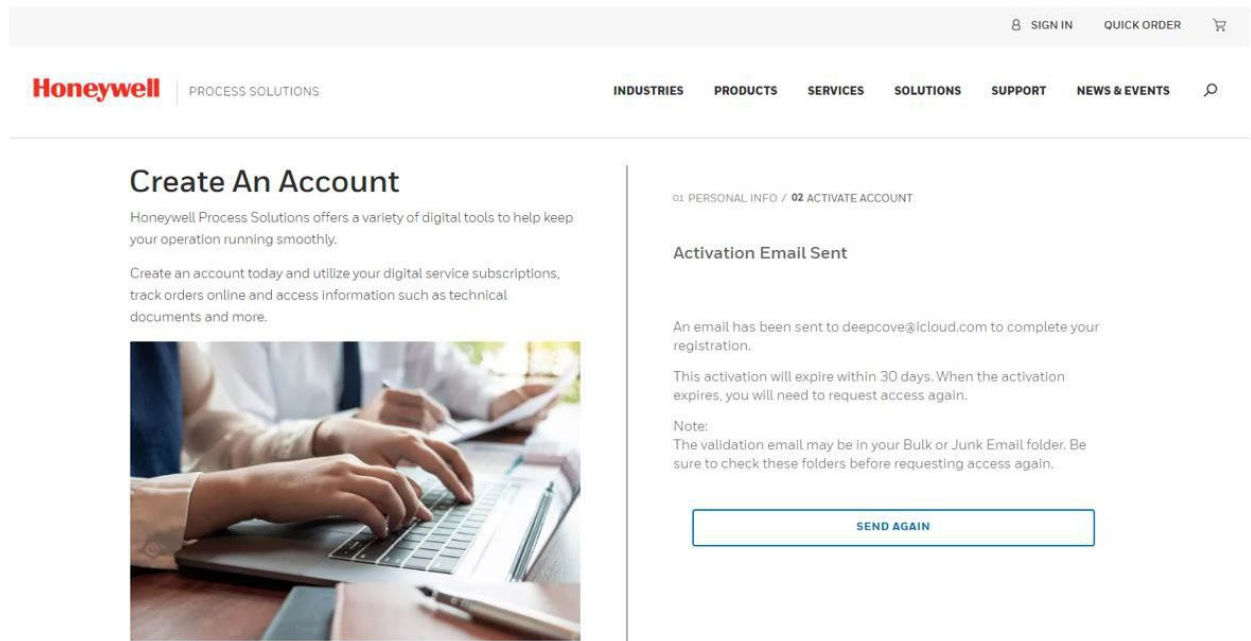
SIGN IN QUICK ORDER

Honeywell | PROCESS SOLUTIONS

INDUSTRIES PRODUCTS SERVICES SOLUTIONS SUPPORT NEWS & EVENTS

Create An Account

Honeywell Process Solutions offers a variety of digital tools to help keep your operation running smoothly.

Create an account today and utilize your digital service subscriptions, track orders online and access information such as technical documents and more.

01 PERSONAL INFO / 02 ACTIVATE ACCOUNT

Activation Email Sent

An email has been sent to deepcove@icloud.com to complete your registration.

This activation will expire within 30 days. When the activation expires, you will need to request access again.

Note:
The validation email may be in your Bulk or Junk Email folder. Be sure to check these folders before requesting access again.

SEND AGAIN